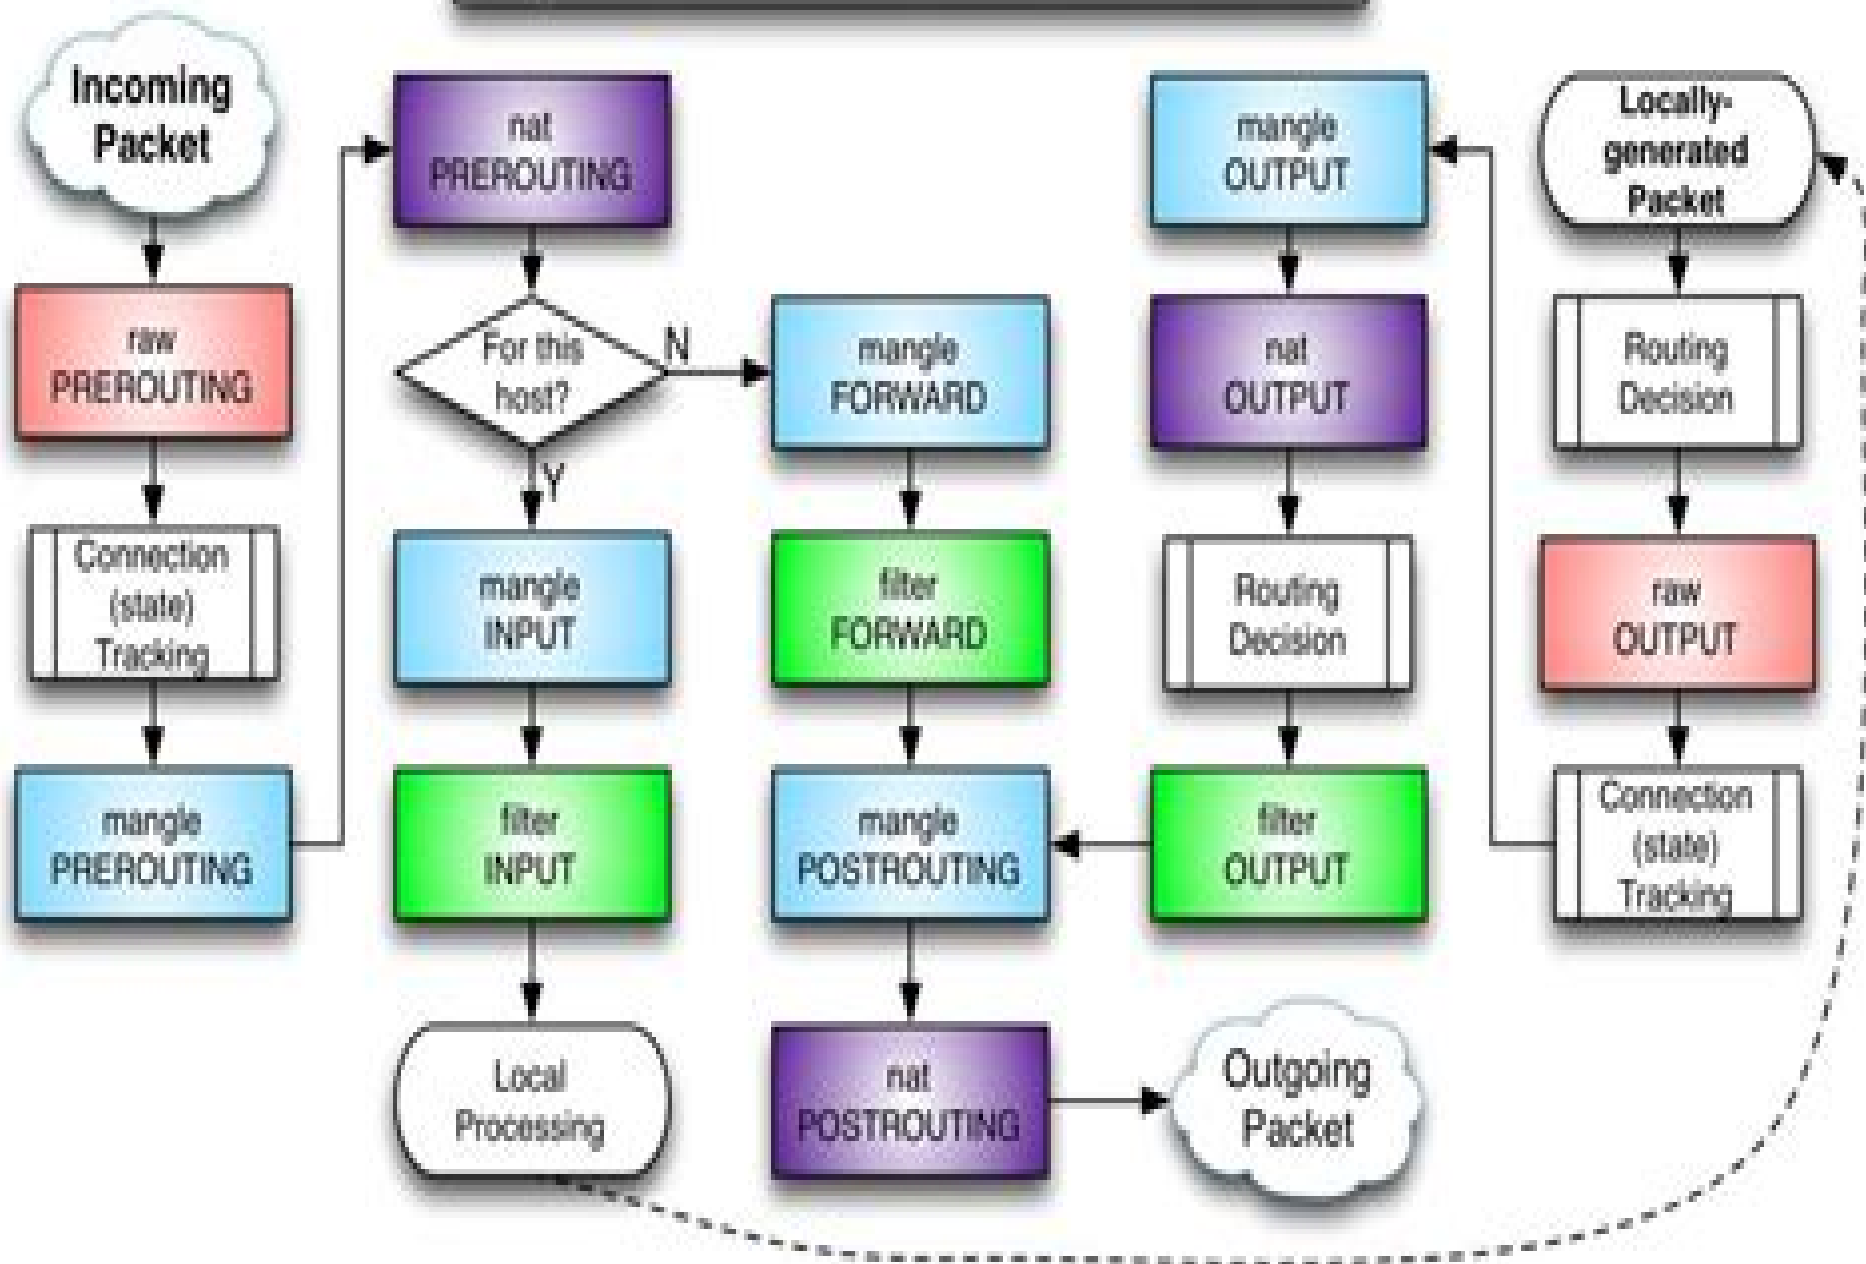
Incoming Packet

raw PREROUTING

Connection (state) Tracking

mangle PREROUTING

nat PREROUTING

For this host?

N

Y

mangle INPUT

filter INPUT

Local Processing

mangle FORWARD

filter FORWARD

mangle POSTROUTING

nat POSTROUTING

Outgoing Packet

mangle OUTPUT

nat OUTPUT

Routing Decision

filter OUTPUT

Locally-generated Packet

Routing Decision

raw OUTPUT

Connection (state) Tracking